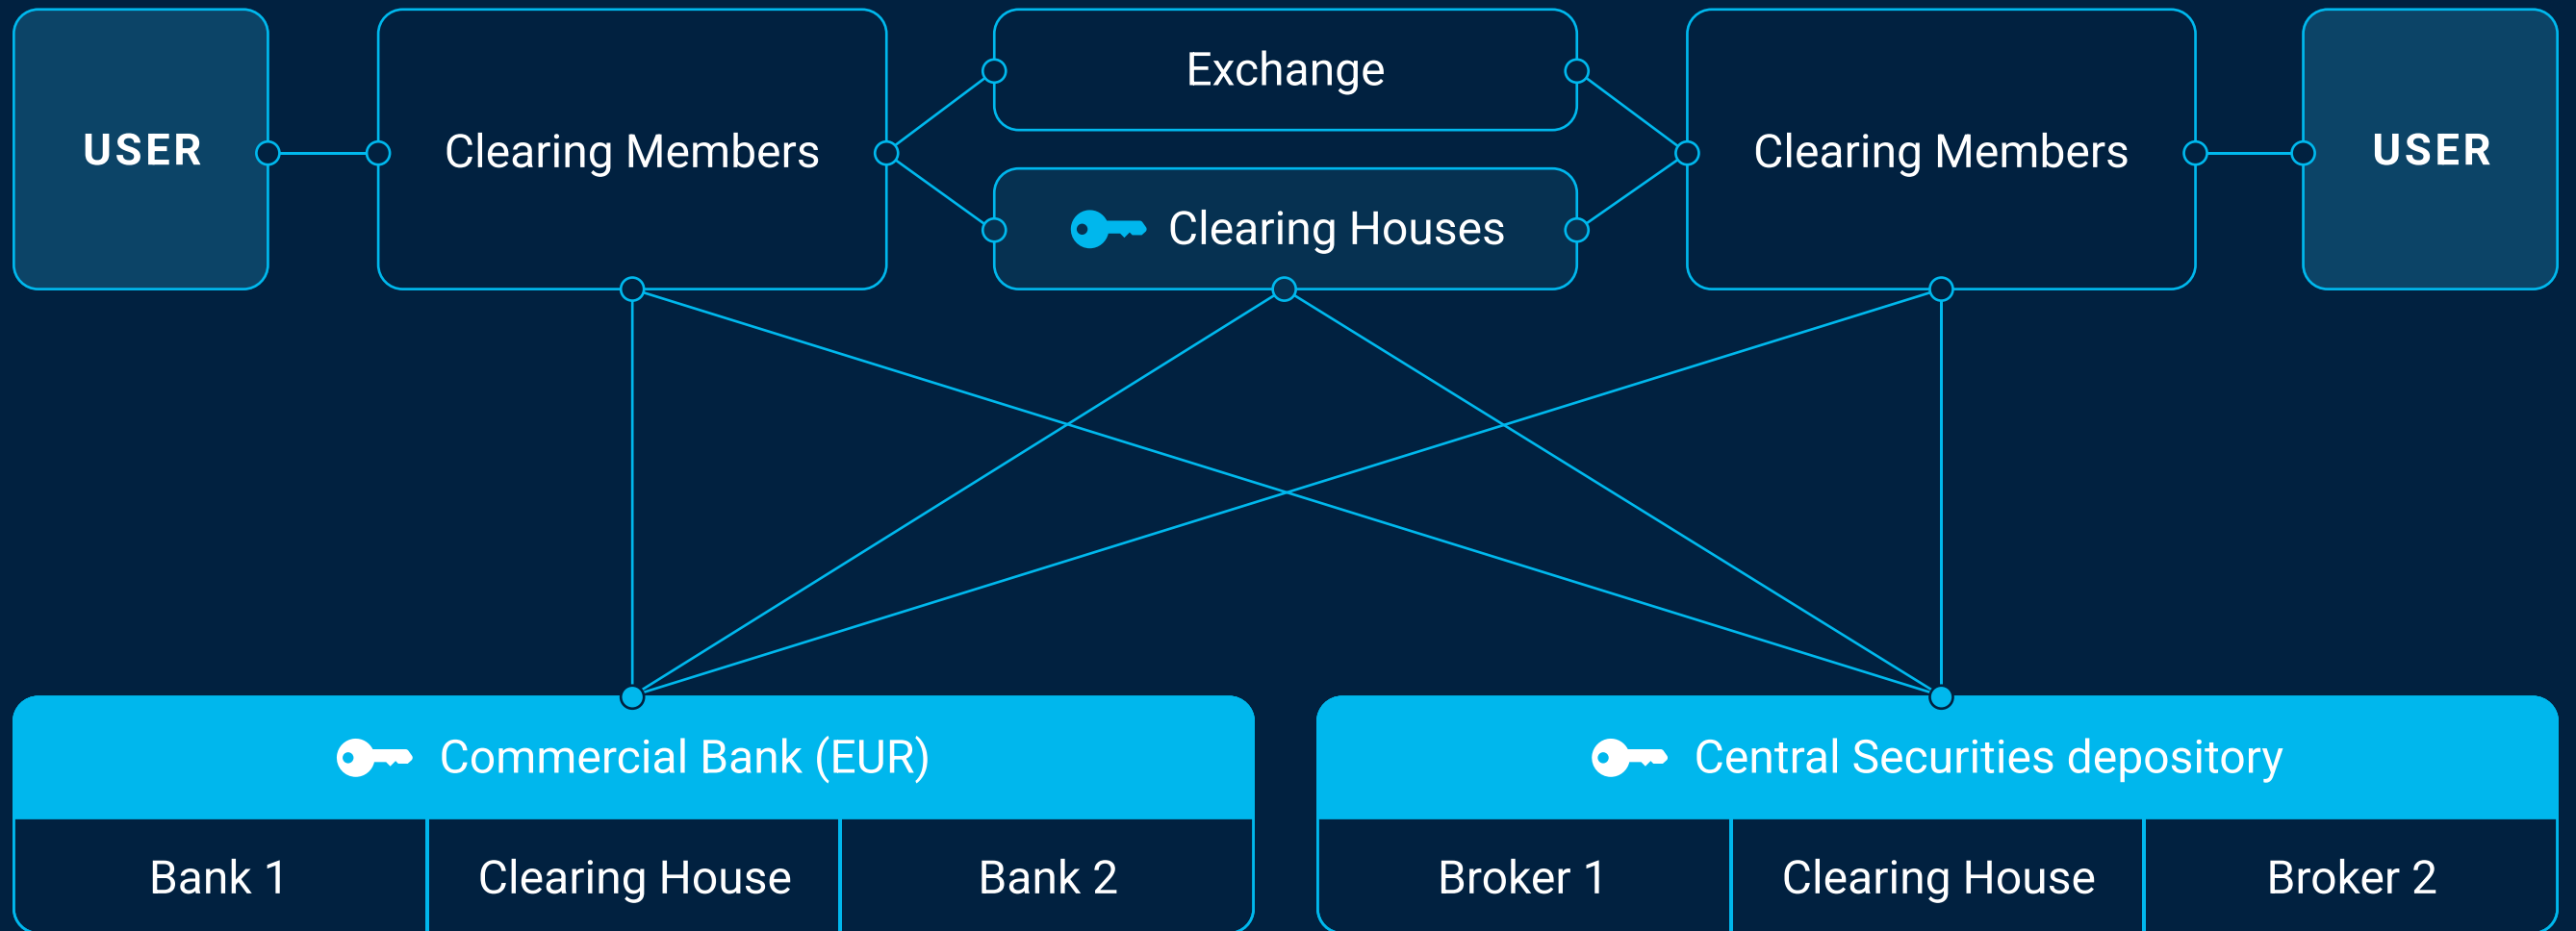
USER

Clearing Members

Exchange

Clearing Houses

Clearing Members

USER

Commercial Bank (EUR)

| Bank 1 | Clearing House | Bank 2 |
|---|---|---|

Central Securities depository

| Broker 1 | Clearing House | Broker 2 |
|---|---|---|